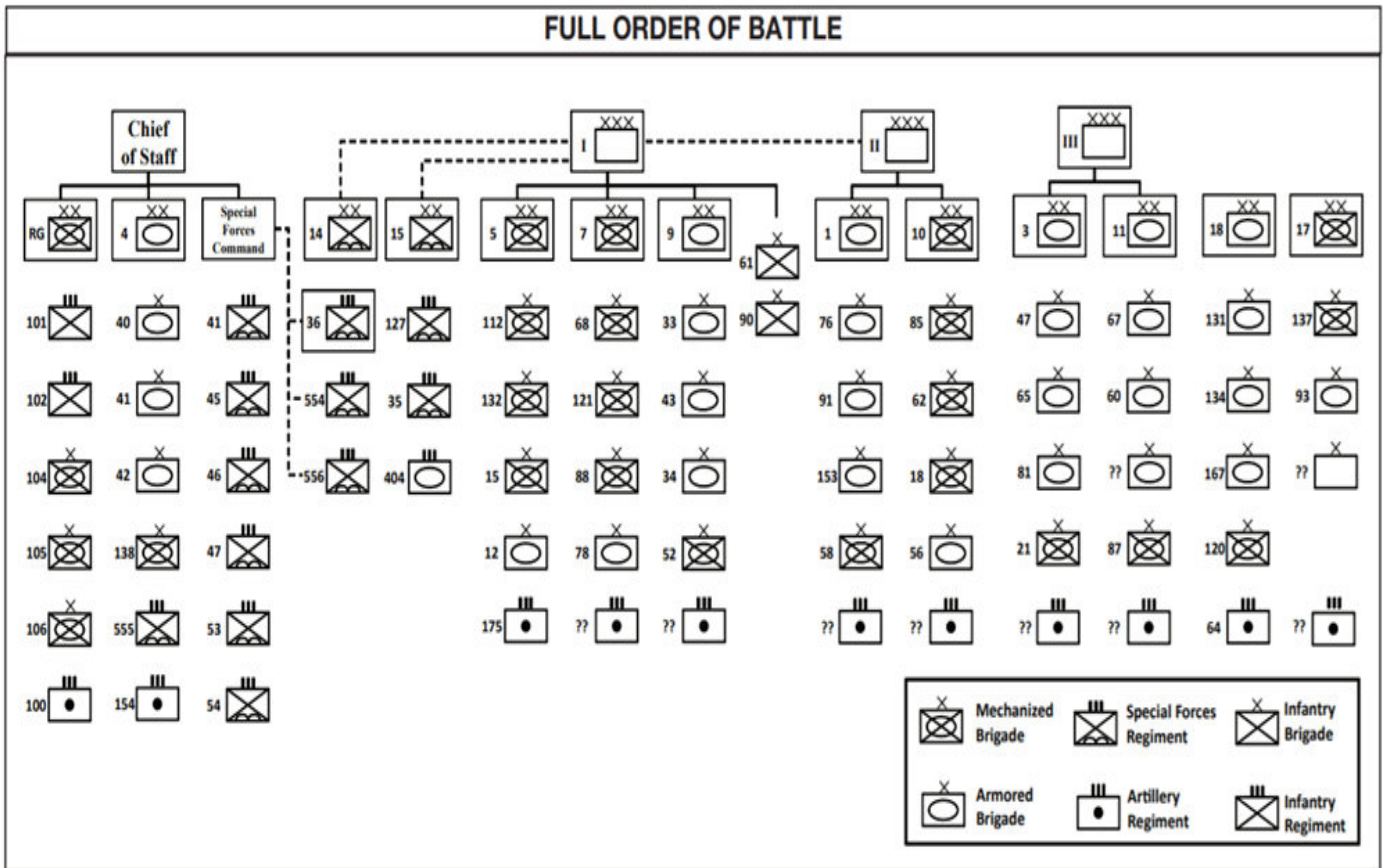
FULL ORDER OF BATTLE

Chief of Staff

XXX I

XXX II

XXX III

XX RG | XX 4 | Special Forces Command | XX 14 | XX 15 | XX 5 | XX 7 | XX 9 | X 61 | XX 1 | XX 10 | XX 3 | XX 11 | XX 18 | XX 17

III 101 | X 40 | III 41 | III 36 | III 127 | X 112 | X 68 | X 33 | X 90 | X 76 | X 85 | X 47 | X 67 | X 131 | X 137

III 102 | X 41 | III 45 | III 554 | III 35 | X 132 | X 121 | X 43 | X 91 | X 62 | X 65 | X 60 | X 134 | X 93

X 104 | X 42 | III 46 | III 556 | III 404 | X 15 | X 88 | X 34 | X 153 | X 18 | X 81 | X ?? | X 167 | X ??

X 105 | X 138 | III 47 | X 12 | X 78 | X 52 | X 58 | X 56 | X 21 | X 87 | X 120

X 106 | III 555 | III 53 | III 175 | III ?? | III ?? | III ?? | III ?? | III ?? | III ?? | III 64 | III ??

III 100 | X 154 | III 54

X Mechanized Brigade | III Special Forces Regiment | X Infantry Brigade

X Armored Brigade | III Artillery Regiment | III Infantry Regiment